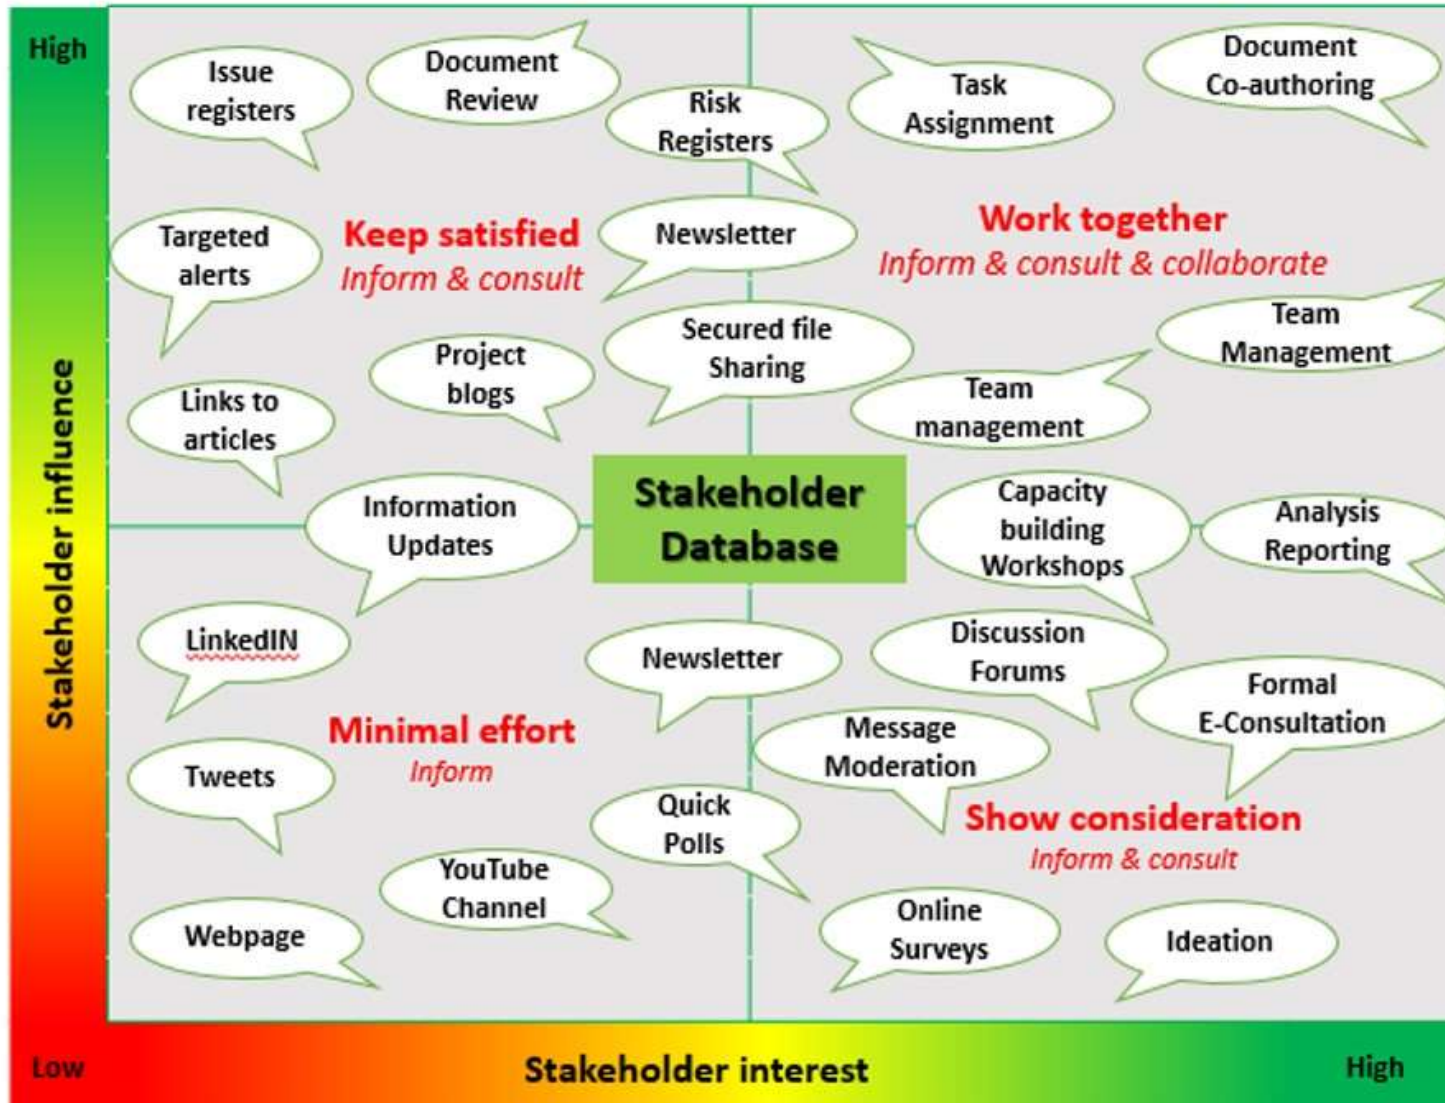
High

Stakeholder influence

Issue registers

Document Review

Risk Registers

Task Assignment

Document Co-authoring

Targeted alerts

Keep satisfied
Inform & consult

Newsletter

Work together
Inform & consult & collaborate

Project blogs

Secured file Sharing

Team Management

Links to articles

Team management

Information Updates

Stakeholder Database

Capacity building Workshops

Analysis Reporting

LinkedIN

Newsletter

Discussion Forums

Formal E-Consultation

Minimal effort
Inform

Message Moderation

Tweets

Quick Polls

Show consideration
Inform & consult

YouTube Channel

Webpage

Online Surveys

Ideation

Low

Stakeholder interest

High